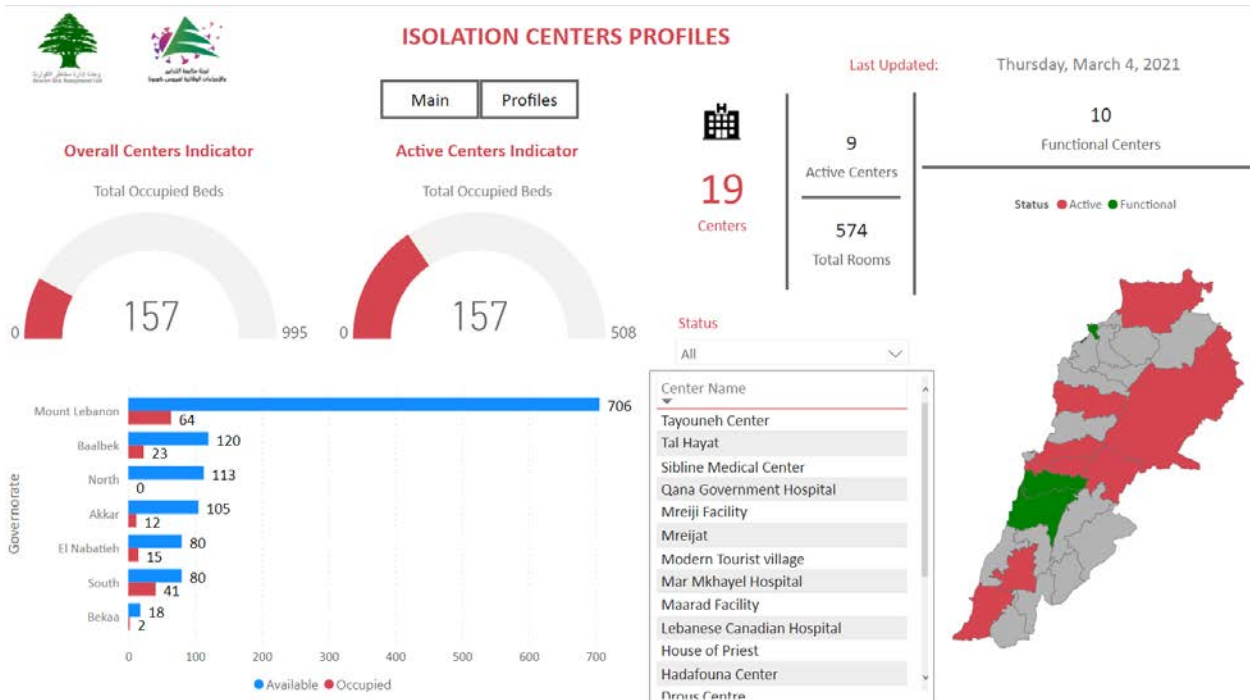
ISOLATION CENTERS PROFILES

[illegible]

Main | Profiles

Last Updated: Thursday, March 4, 2021

Overall Centers Indicator

Total Occupied Beds

0 157 995

Active Centers Indicator

Total Occupied Beds

0 157 508

19
Centers

9
Active Centers

574
Total Rooms

10
Functional Centers

Status ● Active ● Functional

Status
All

Center Name
Tayouneh Center
Tal Hayat
Sibline Medical Center
Qana Government Hospital
Mreiji Facility
Mreijat
Modern Tourist village
Mar Mkhayel Hospital
Maarad Facility
Lebanese Canadian Hospital
House of Priest
Hadafouna Center
Drous Centre

Governorate

Mount Lebanon 706 64
Baalbek 120 23
North 113 0
Akkar 105 12
El Nabatieh 80 15
South 80 41
Bekaa 18 2

0 100 200 300 400 500 600 700

● Available ● Occupied